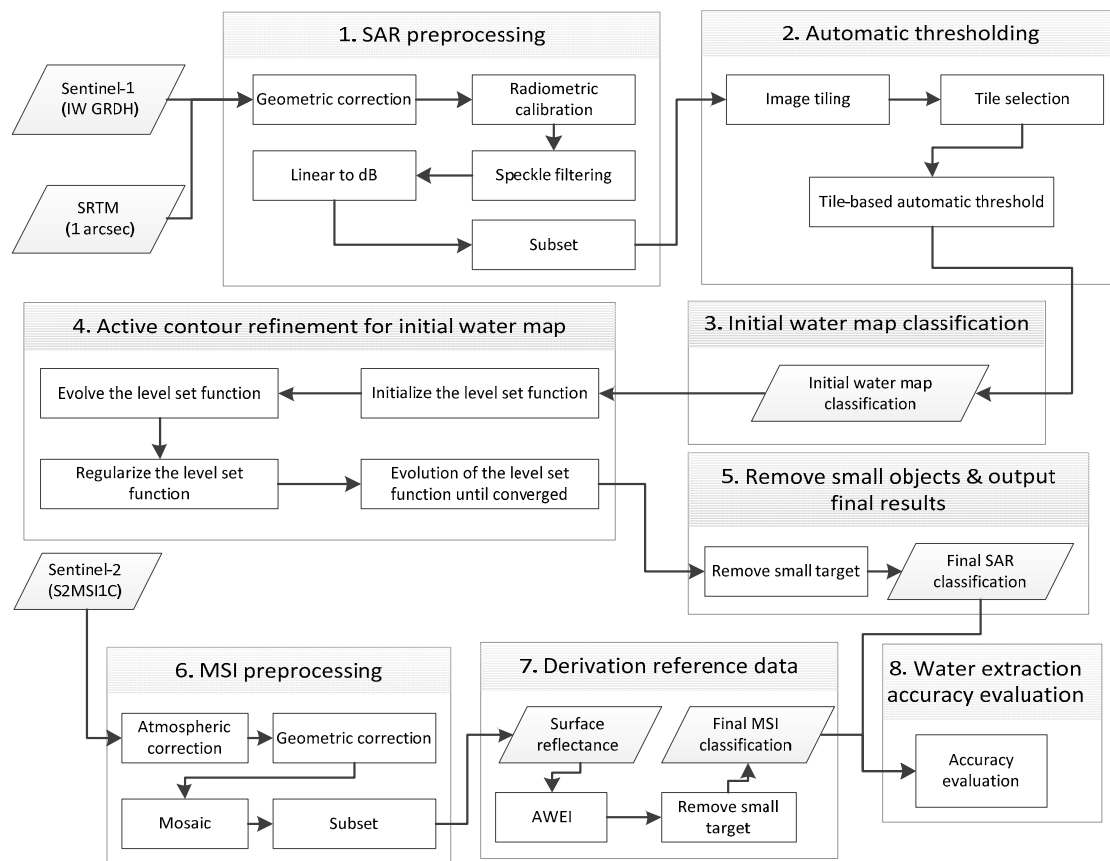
Sentinel-1 (IW GRDH)

SRTM (1 arcsec)

1. SAR preprocessing

Geometric correction

Radiometric calibration

Speckle filtering

Linear to dB

Subset

2. Automatic thresholding

Image tiling

Tile selection

Tile-based automatic threshold

3. Initial water map classification

Initial water map classification

4. Active contour refinement for initial water map

Initialize the level set function

Evolve the level set function

Regularize the level set function

Evolution of the level set function until converged

5. Remove small objects & output final results

Remove small target

Final SAR classification

Sentinel-2 (S2MSI1C)

6. MSI preprocessing

Atmospheric correction

Geometric correction

Mosaic

Subset

7. Derivation reference data

Surface reflectance

AWEI

Remove small target

Final MSI classification

8. Water extraction accuracy evaluation

Accuracy evaluation